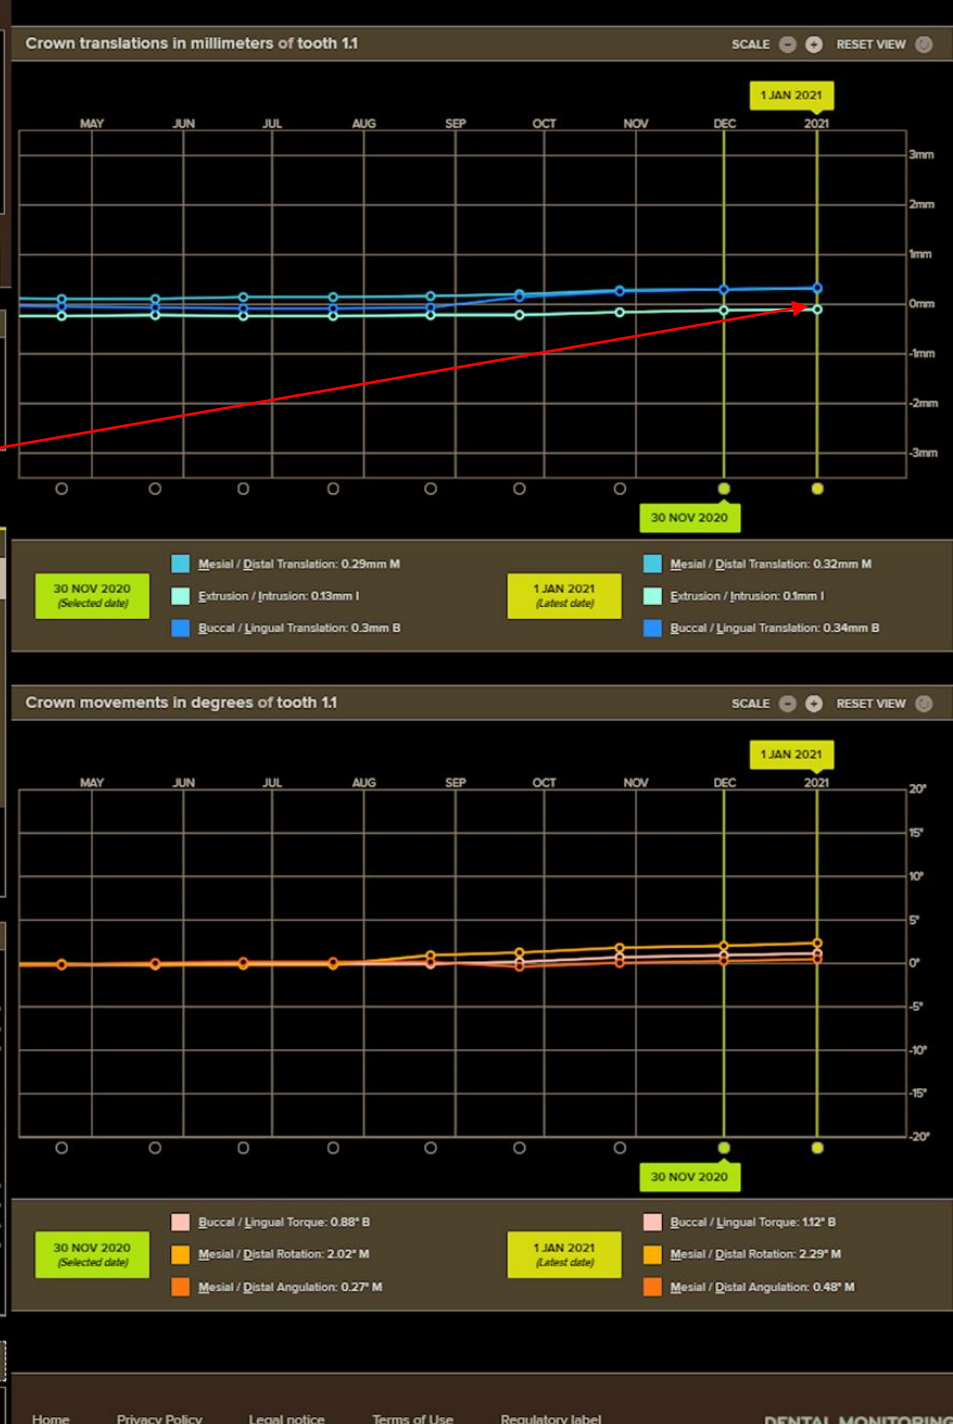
Crown translations in millimeters of tooth 1.1

SCALE RESET VIEW

1 JAN 2021

MAY JUN JUL AUG SEP OCT NOV DEC 2021

3mm
2mm
1mm
0mm
-1mm
-2mm
-3mm

30 NOV 2020

30 NOV 2020
(Selected date)

Mesial / Distal Translation: 0.29mm M
Extrusion / Intrusion: 0.13mm I
Buccal / Lingual Translation: 0.3mm B

1 JAN 2021
(Latest date)

Mesial / Distal Translation: 0.32mm M
Extrusion / Intrusion: 0.1mm I
Buccal / Lingual Translation: 0.34mm B

Crown movements in degrees of tooth 1.1

SCALE RESET VIEW

1 JAN 2021

MAY JUN JUL AUG SEP OCT NOV DEC 2021

20°
15°
10°
5°
0°
-5°
-10°
-15°
-20°

30 NOV 2020

30 NOV 2020
(Selected date)

Buccal / Lingual Torque: 0.88° B
Mesial / Distal Rotation: 2.02° M
Mesial / Distal Angulation: 0.27° M

1 JAN 2021
(Latest date)

Buccal / Lingual Torque: 1.12° B
Mesial / Distal Rotation: 2.29° M
Mesial / Distal Angulation: 0.48° M

Home Privacy Policy Legal notice Terms of Use Regulatory label DENTAL MONITORING